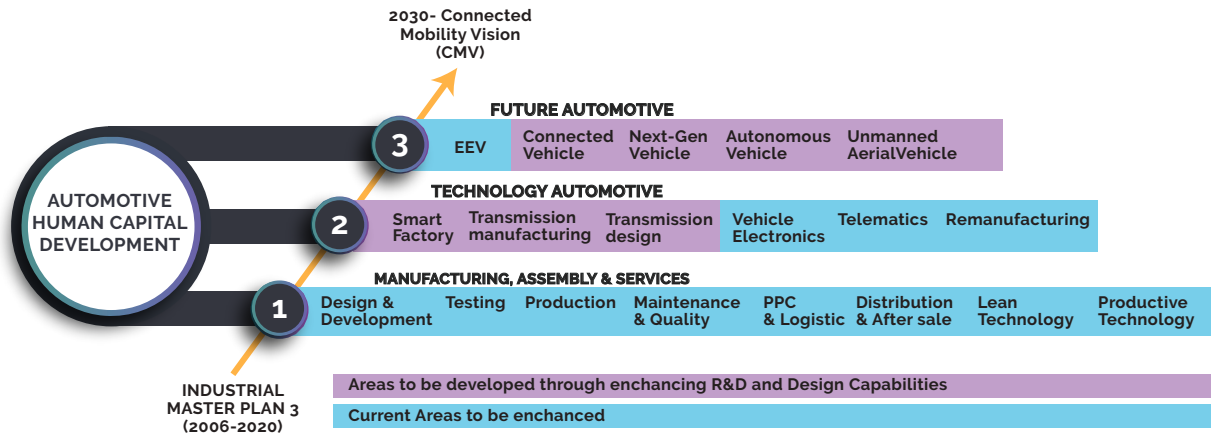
2030- Connected Mobility Vision (CMV)

FUTURE AUTOMOTIVE

AUTOMOTIVE HUMAN CAPITAL DEVELOPMENT

3 EEV | Connected Vehicle | Next-Gen Vehicle | Autonomous Vehicle | Unmanned AerialVehicle

TECHNOLOGY AUTOMOTIVE

2 Smart Factory | Transmission manufacturing | Transmission design | Vehicle Electronics | Telematics | Remanufacturing

MANUFACTURING, ASSEMBLY & SERVICES

1 Design & Development | Testing | Production | Maintenance & Quality | PPC & Logistic | Distribution & After sale | Lean Technology | Productive Technology

INDUSTRIAL MASTER PLAN 3 (2006-2020)

Areas to be developed through enchancing R&D and Design Capabilities

Current Areas to be enchanced